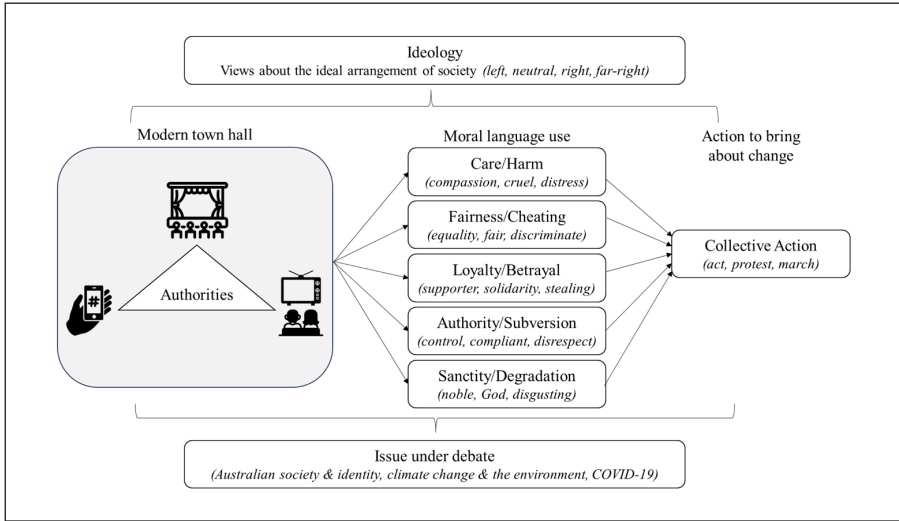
Ideology
Views about the ideal arrangement of society *(left, neutral, right, far-right)*

Modern town hall

Moral language use

Action to bring about change

#

Authorities

Care/Harm
*(compassion, cruel, distress)*

Fairness/Cheating
*(equality, fair, discriminate)*

Loyalty/Betrayal
*(supporter, solidarity, stealing)*

Authority/Subversion
*(control, compliant, disrespect)*

Sanctity/Degradation
*(noble, God, disgusting)*

Collective Action
*(act, protest, march)*

Issue under debate
*(Australian society & identity, climate change & the environment, COVID-19)*